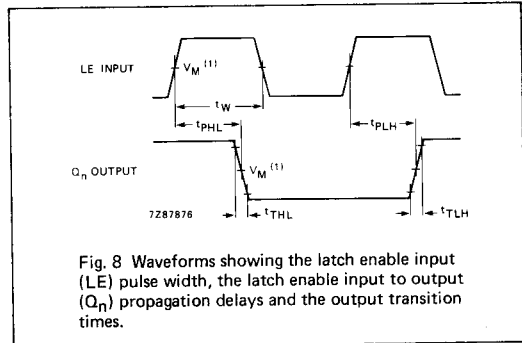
LE INPUT

$V_M$ $^{(1)}$

$t_W$

$t_{PHL}$

$t_{PLH}$

$Q_n$ OUTPUT

$V_M$ $^{(1)}$

7Z87876

$t_{THL}$

$t_{TLH}$

Fig. 8 Waveforms showing the latch enable input (LE) pulse width, the latch enable input to output ($Q_n$) propagation delays and the output transition times.